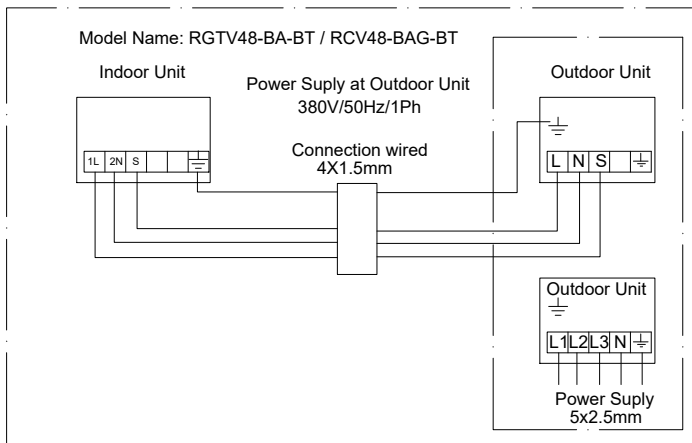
Model Name: RGTV48-BA-BT / RCV48-BAG-BT

Indoor Unit

Power Suply at Outdoor Unit
380V/50Hz/1Ph

Outdoor Unit

1L | 2N | S

Connection wired
4X1.5mm

L | N | S

Outdoor Unit

L1 | L2 | L3 | N

Power Suply
5x2.5mm